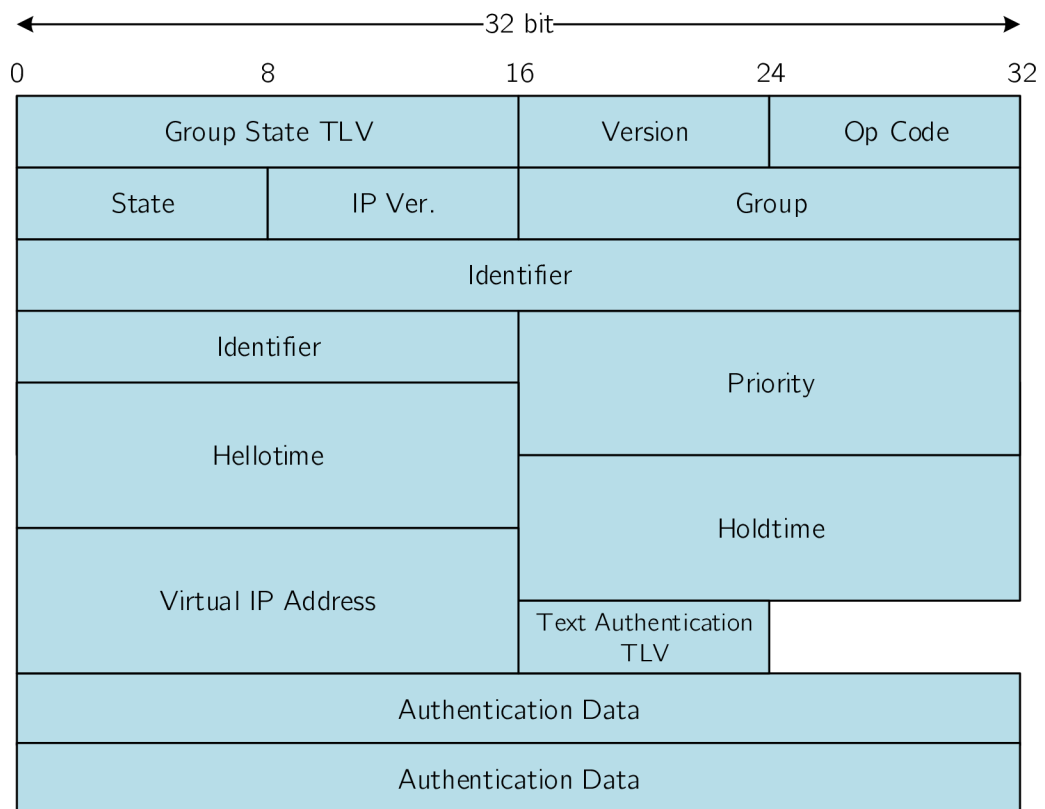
32 bit

0 8 16 24 32

Group State TLV
Version
Op Code
State
IP Ver.
Group
Identifier
Identifier
Priority
Hellotime
Holdtime
Virtual IP Address
Text Authentication TLV
Authentication Data
Authentication Data